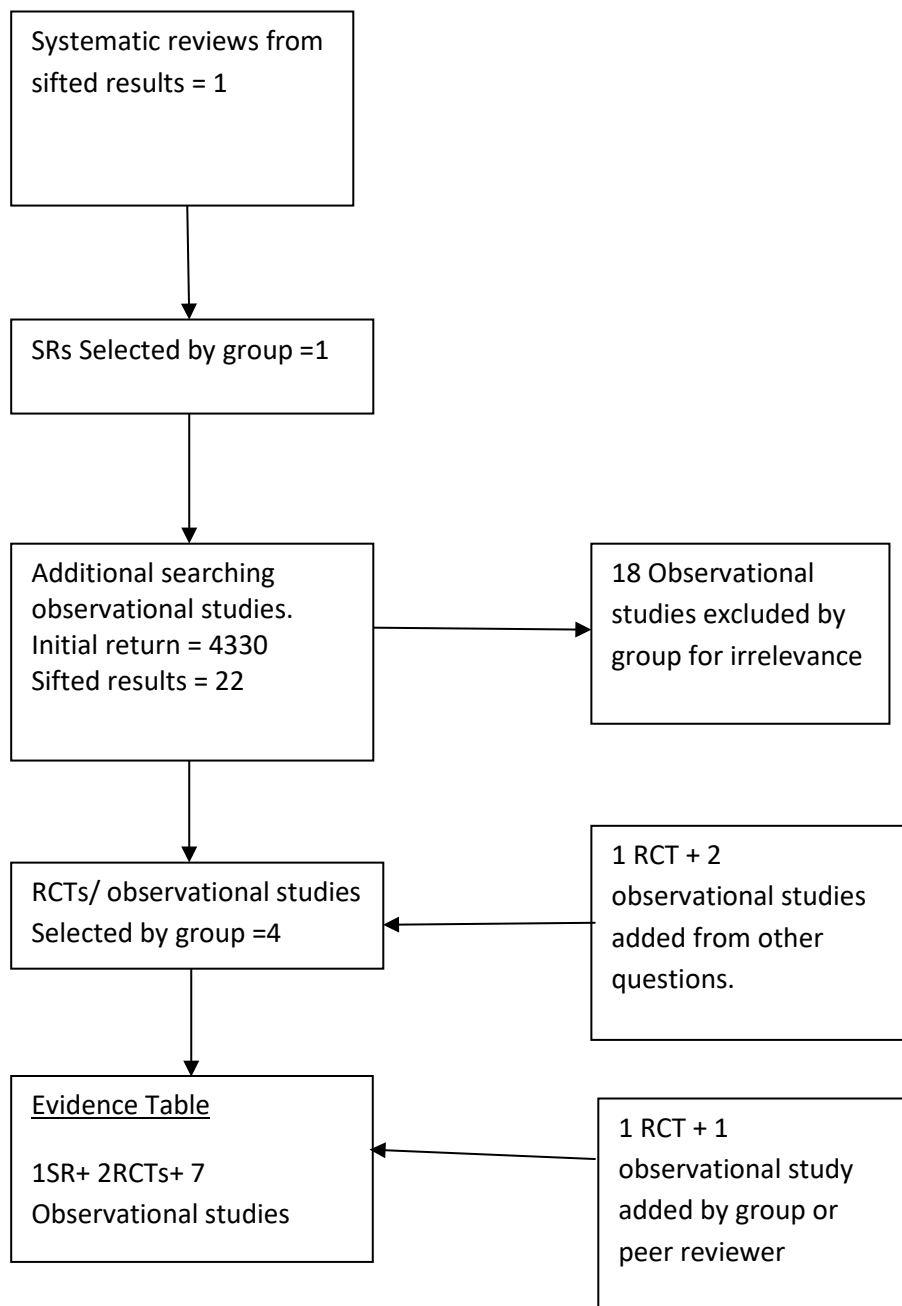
Systematic reviews from sifted results = 1

SRs Selected by group =1

Additional searching observational studies.
Initial return = 4330
Sifted results = 22

18 Observational studies excluded by group for irrelevance

RCTs/ observational studies
Selected by group =4

1 RCT + 2 observational studies added from other questions.

Evidence Table

1SR+ 2RCTs+ 7 Observational studies

1 RCT + 1 observational study added by group or peer reviewer